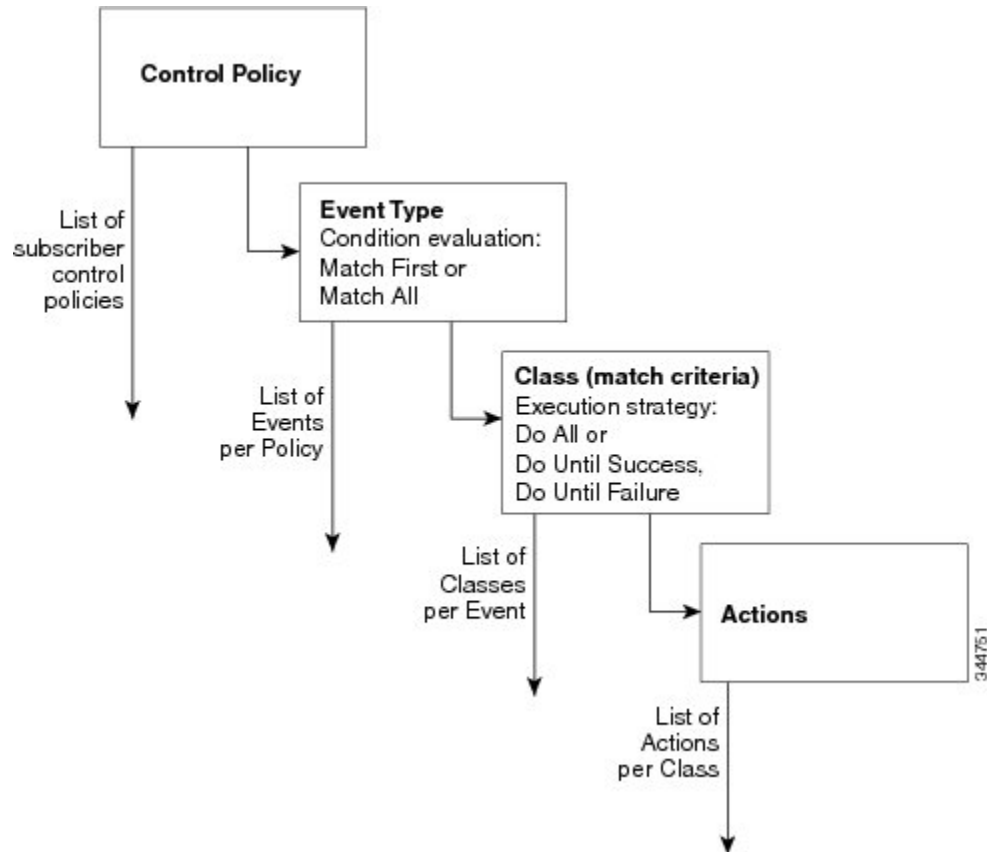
Control Policy

List of subscriber control policies

Event Type
Condition evaluation:
Match First or
Match All

List of Events per Policy

Class (match criteria)
Execution strategy:
Do All or
Do Until Success,
Do Until Failure

List of Classes per Event

Actions

344751

List of Actions per Class